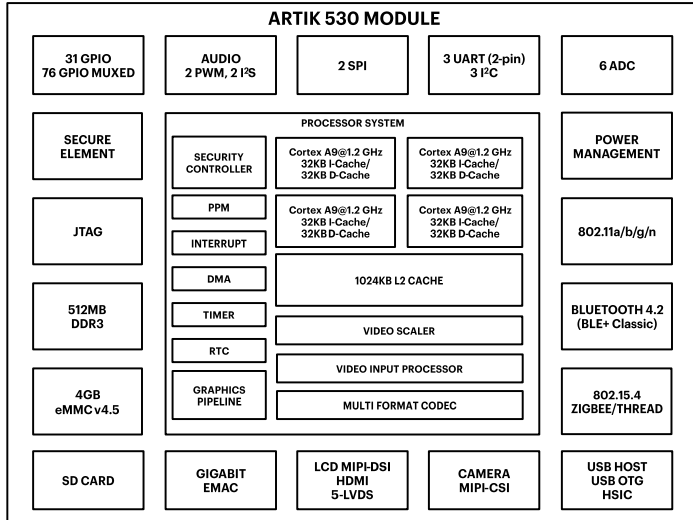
ARTIK 530 MODULE

31 GPIO
76 GPIO MUXED

AUDIO
2 PWM, 2 I$^2$S

2 SPI

3 UART (2-pin)
3 I$^2$C

6 ADC

SECURE ELEMENT

PROCESSOR SYSTEM

SECURITY CONTROLLER

Cortex A9@1.2 GHz
32KB I-Cache/
32KB D-Cache

Cortex A9@1.2 GHz
32KB I-Cache/
32KB D-Cache

POWER MANAGEMENT

JTAG

PPM

INTERRUPT

Cortex A9@1.2 GHz
32KB I-Cache/
32KBD-Cache

Cortex A9@1.2 GHz
32KB I-Cache/
32KB D-Cache

802.11a/b/g/n

512MB
DDR3

DMA

1024KB L2 CACHE

TIMER

BLUETOOTH 4.2
(BLE+ Classic)

VIDEO SCALER

RTC

VIDEO INPUT PROCESSOR

4GB
eMMC v4.5

GRAPHICS PIPELINE

MULTI FORMAT CODEC

802.15.4
ZIGBEE/THREAD

SD CARD

GIGABIT EMAC

LCD MIPI-DSI
HDMI
5-LVDS

CAMERA
MIPI-CSI

USB HOST
USB OTG
HSIC